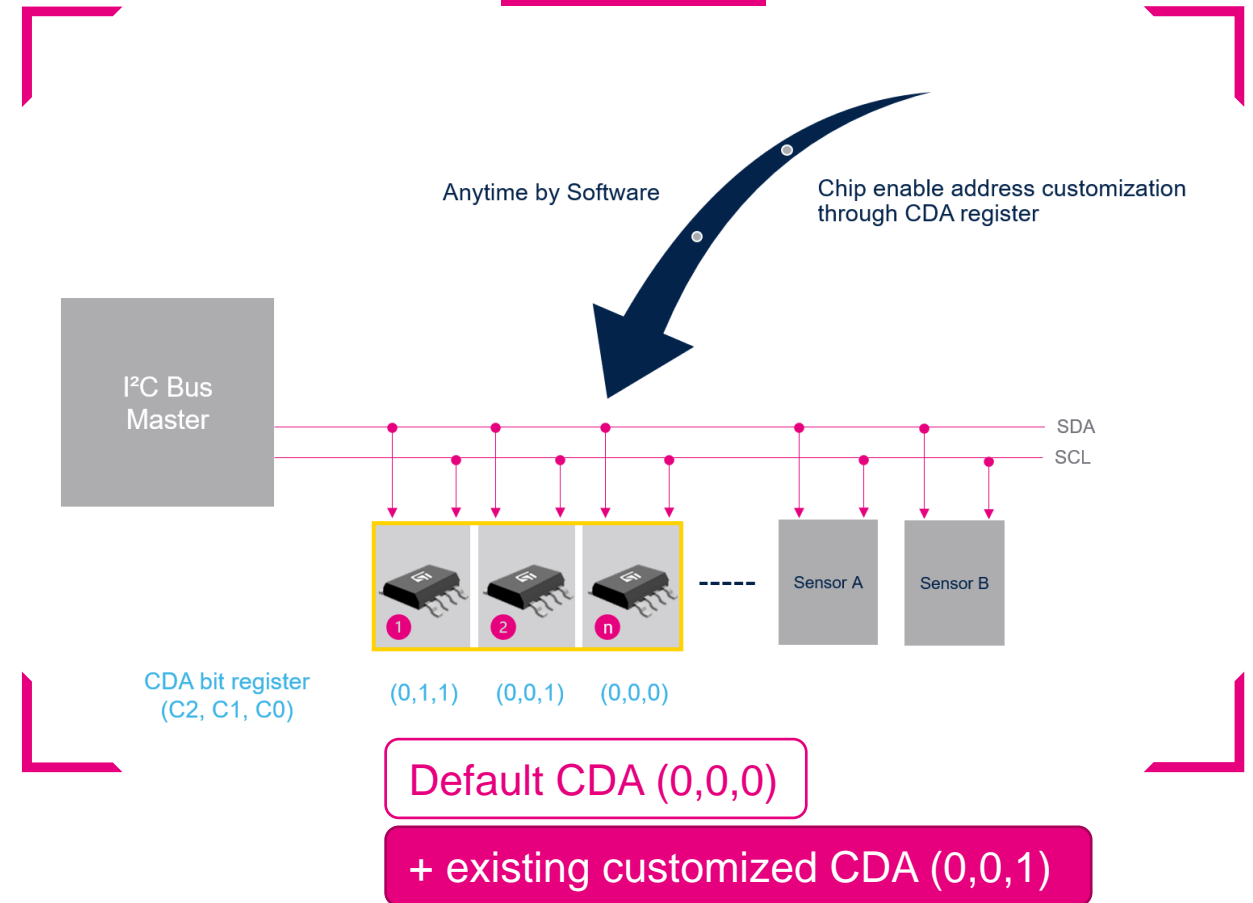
Anytime by Software

Chip enable address customization through CDA register

I²C Bus Master

SDA

SCL

1

2

n

Sensor A

Sensor B

CDA bit register
(C2, C1, C0)

(0,1,1)

(0,0,1)

(0,0,0)

Default CDA (0,0,0)

+ existing customized CDA (0,0,1)